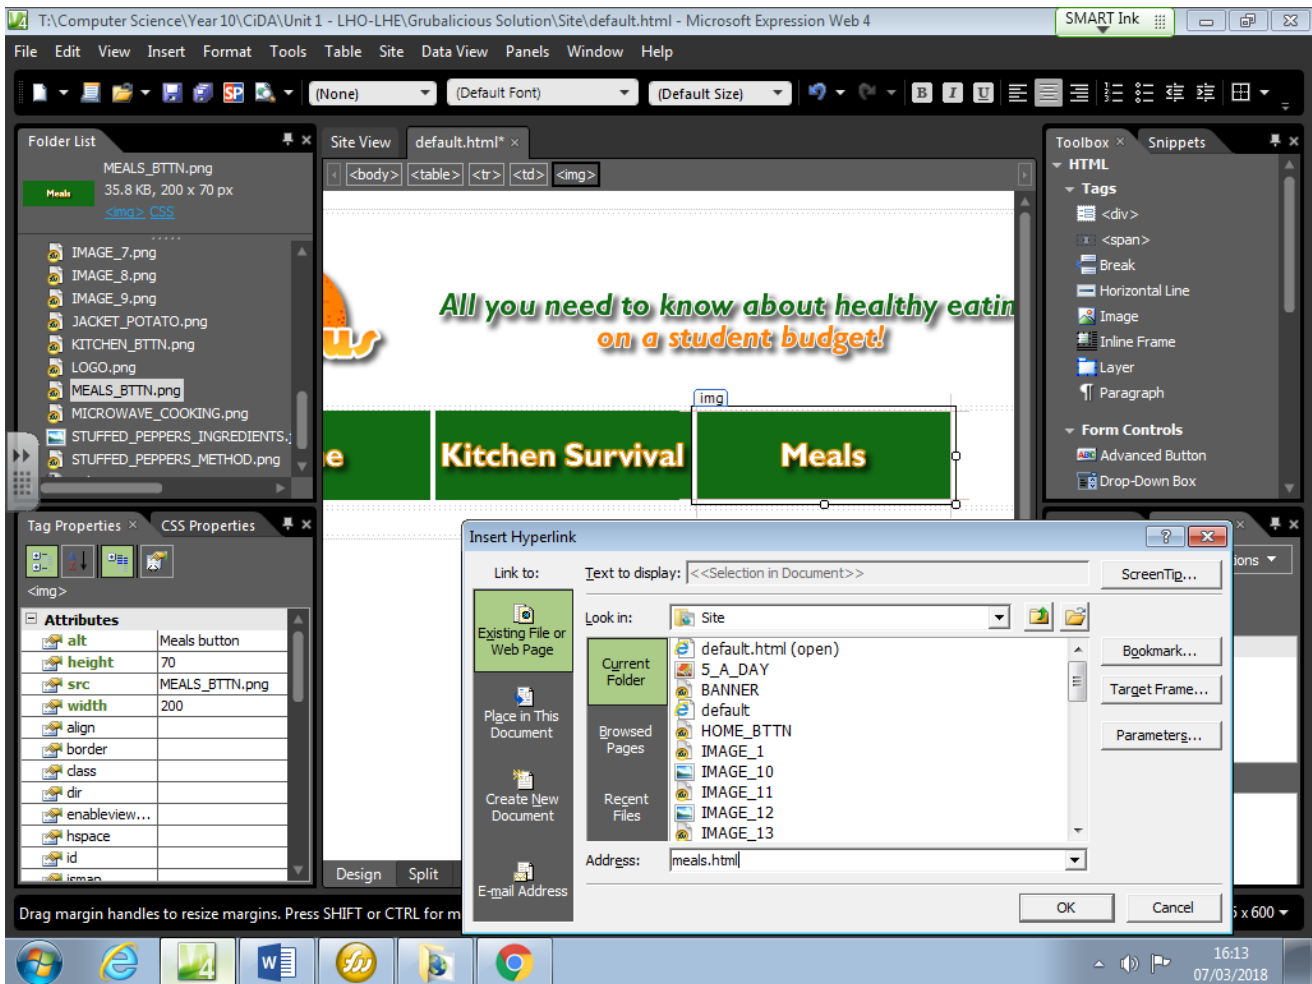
T:\Computer Science\Year 10\CiDA\Unit 1 - LHO-LHE\Grubalicious Solution\Site\default.html - Microsoft Expression Web 4

SMART Ink

File Edit View Insert Format Tools Table Site Data View Panels Window Help

(None) (Default Font) (Default Size)

Folder List

MEALS_BTTN.png
35.8 KB, 200 x 70 px
<img> CSS

IMAGE_7.png
IMAGE_8.png
IMAGE_9.png
JACKET_POTATO.png
KITCHEN_BTTN.png
LOGO.png
MEALS_BTTN.png
MICROWAVE_COOKING.png
STUFFED_PEPPERS_INGREDIENTS.
STUFFED_PEPPERS_METHOD.png

Site View default.html*

<body> <table> <tr> <td> <img>

All you need to know about healthy eatin
on a student budget!

img

Kitchen Survival
Meals

Design Split

Toolbox Snippets

HTML
Tags
<div>
<span>
Break
Horizontal Line
Image
Inline Frame
Layer
Paragraph
Form Controls
Advanced Button
Drop-Down Box

Tag Properties CSS Properties

<img>

Attributes

| | |
|---|---|
| alt | Meals button |
| height | 70 |
| src | MEALS_BTTN.png |
| width | 200 |
| align | |
| border | |
| class | |
| dir | |
| enableview... | |
| hspace | |
| id | |
| ismap | |

Insert Hyperlink

Link to:
Existing File or Web Page
Place in This Document
Create New Document
E-mail Address

Text to display: <<Selection in Document>>
ScreenTip...

Look in: Site

Current Folder
Browsed Pages
Recent Files

default.html (open)
5_A_DAY
BANNER
default
HOME_BTTN
IMAGE_1
IMAGE_10
IMAGE_11
IMAGE_12
IMAGE_13

Bookmark...
Target Frame...
Parameters...

Address: meals.html

OK Cancel

ions

Drag margin handles to resize margins. Press SHIFT or CTRL for m

x 600

16:13
07/03/2018